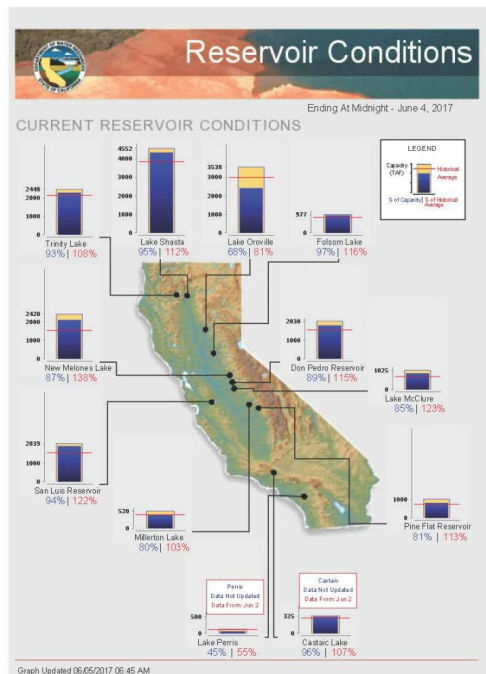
Reservoir Conditions

Ending At Midnight - June 4, 2017

CURRENT RESERVOIR CONDITIONS

LEGEND

Capacity (TAF)

Historical Average

% of Capacity | % of Historical Average

2448
2000
1000
0
Trinity Lake
93% | 108%

4552
4000
3000
2000
1000
0
Lake Shasta
95% | 112%

3538
3000
2000
1000
0
Lake Oroville
68% | 81%

977
0
Folsom Lake
97% | 116%

2420
2000
1000
0
New Melones Lake
87% | 138%

2030
1000
0
Don Pedro Reservoir
89% | 115%

1025
0
Lake McClure
85% | 123%

2039
1000
0
San Luis Reservoir
94% | 122%

1000
0
Pine Flat Reservoir
81% | 113%

520
0
Millerton Lake
80% | 103%

Perris
Data Not Updated
Data From: Jun 2

500
0
Lake Perris
45% | 55%

Castaic
Data Not Updated
Data From: Jun 2

325
0
Castaic Lake
96% | 107%

Graph Updated 06/05/2017 06:45 AM